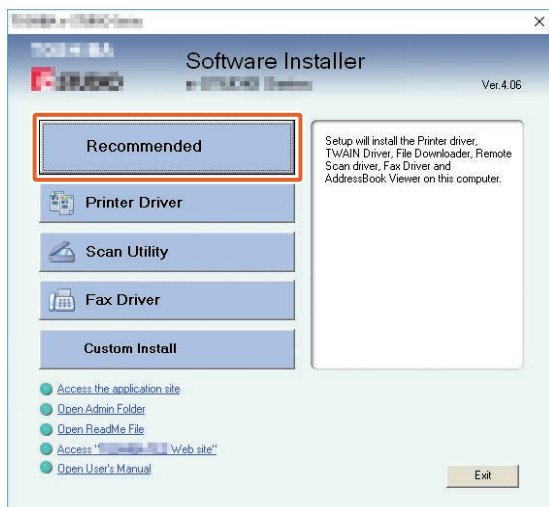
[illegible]

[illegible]

Software Installer

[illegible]

Ver.4.06

Recommended

Setup will install the Printer driver, TWAIN Driver, File Downloader, Remote Scan driver, Fax Driver and AddressBook Viewer on this computer.

Printer Driver

Scan Utility

Fax Driver

Custom Install

Access the application site

Open Admin Folder

Open ReadMe File

Access "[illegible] Web site"

Open User's Manual

Exit